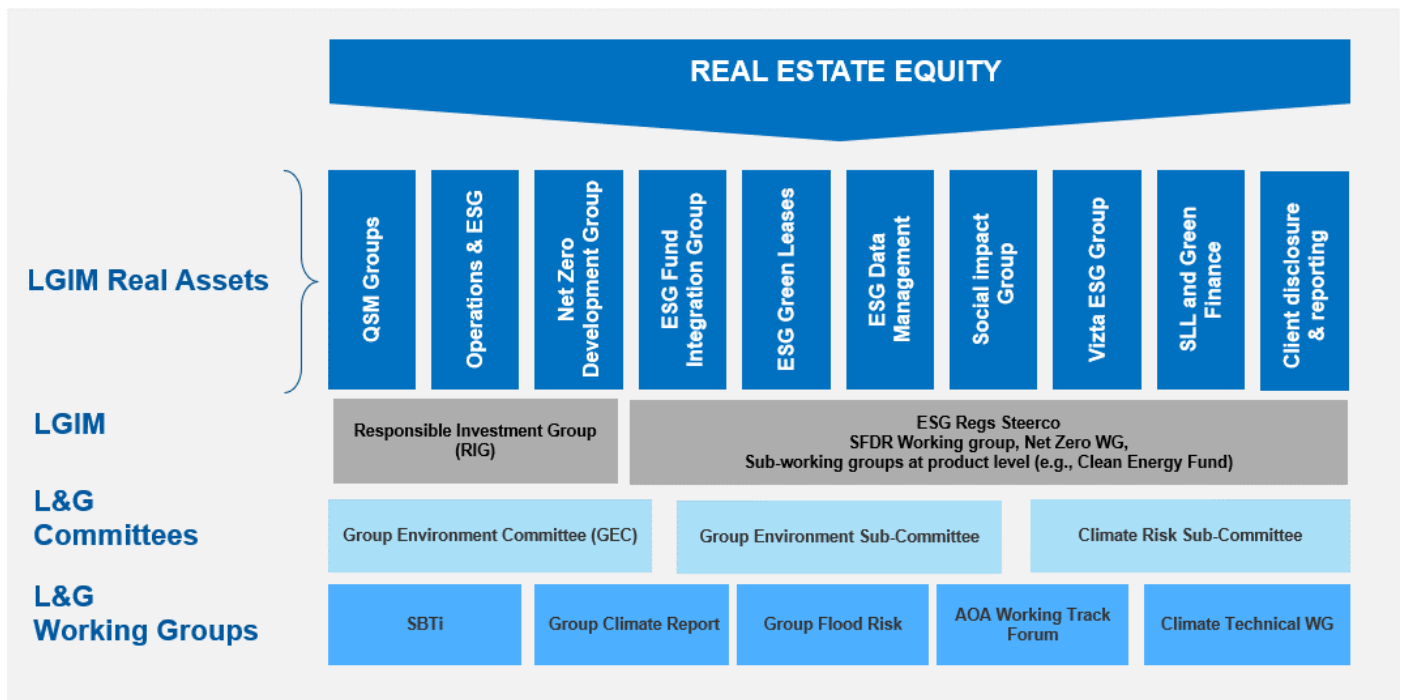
REAL ESTATE EQUITY

LGIM Real Assets

QSM Groups

Operations & ESG

Net Zero Development Group

ESG Fund Integration Group

ESG Green Leases

ESG Data Management

Social impact Group

Vizta ESG Group

SLL and Green Finance

Client disclosure & reporting

LGIM

Responsible Investment Group (RIG)

ESG Regs Steerco
SFDR Working group, Net Zero WG,
Sub-working groups at product level (e.g., Clean Energy Fund)

L&G Committees

Group Environment Committee (GEC)

Group Environment Sub-Committee

Climate Risk Sub-Committee

L&G Working Groups

SBTi

Group Climate Report

Group Flood Risk

AOA Working Track Forum

Climate Technical WG